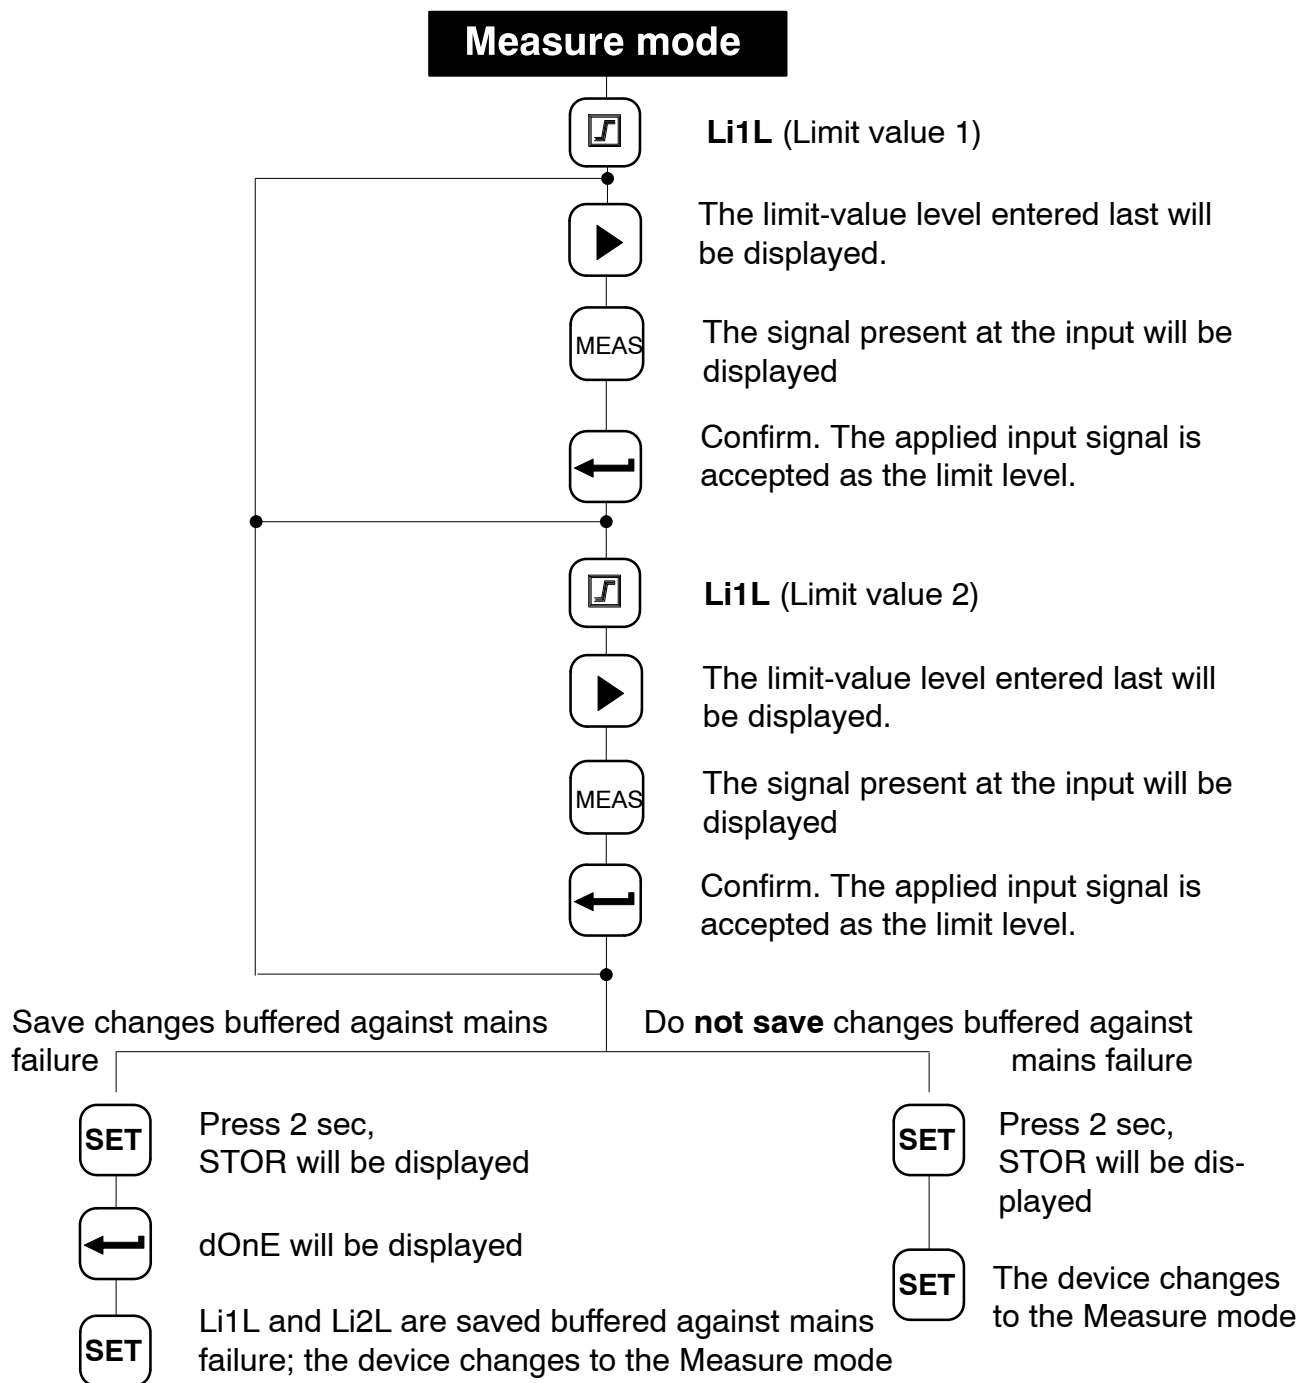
Measure mode

Li1L (Limit value 1)

The limit-value level entered last will be displayed.

MEAS

The signal present at the input will be displayed

Confirm. The applied input signal is accepted as the limit level.

Li1L (Limit value 2)

The limit-value level entered last will be displayed.

MEAS

The signal present at the input will be displayed

Confirm. The applied input signal is accepted as the limit level.

Save changes buffered against mains failure

Do **not save** changes buffered against mains failure

SET

Press 2 sec, STOR will be displayed

dOnE will be displayed

SET

Li1L and Li2L are saved buffered against mains failure; the device changes to the Measure mode

SET

Press 2 sec, STOR will be displayed

SET

The device changes to the Measure mode